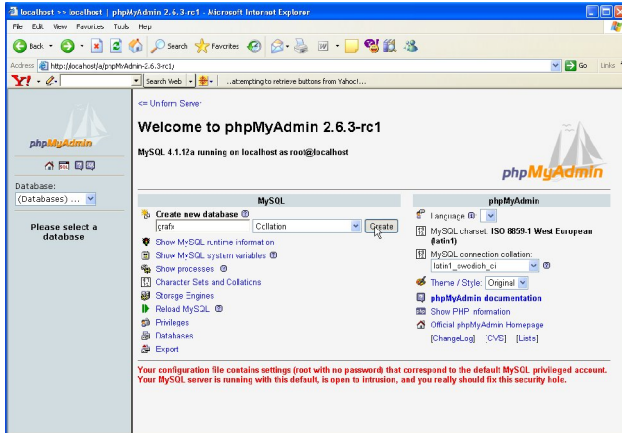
localhost >> localhost | phpMyAdmin 2.6.3-rc1 - Microsoft Internet Explorer

File Edit View Favorites Tools Help

Back Search Favorites

Address http://localhost/a/phpMyAdmin-2.6.3-rc1/ Go Links

Y! Search Web ...attempting to retrieve buttons from Yahoo!...

phpMyAdmin

Database:
(Databases) ...

Please select a database

<= Uniform Server

Welcome to phpMyAdmin 2.6.3-rc1

MySQL 4.1.12a running on localhost as root@localhost

phpMyAdmin

MySQL

Create new database
grafx Collation Create

Show MySQL runtime information
Show MySQL system variables
Show processes
Character Sets and Collations
Storage Engines
Reload MySQL
Privileges
Databases
Export

phpMyAdmin

Language
MySQL charset: ISO 8859-1 West European (latin1)
MySQL connection collation:
latin1_swedish_ci
Theme / Style: Original
phpMyAdmin documentation
Show PHP information
Official phpMyAdmin Homepage
[ChangeLog] [CVS] [Lists]

Your configuration file contains settings (root with no password) that correspond to the default MySQL privileged account. Your MySQL server is running with this default, is open to intrusion, and you really should fix this security hole.